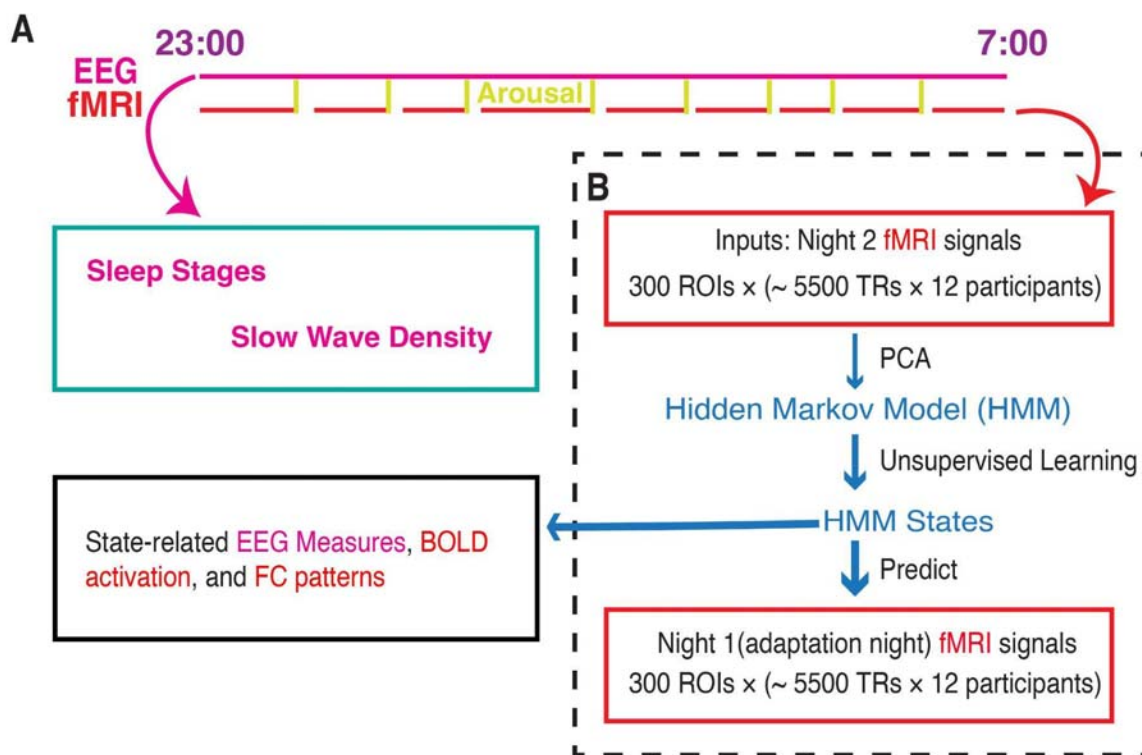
A

23:00

7:00

EEG
fMRI

Arousal

Sleep Stages

Slow Wave Density

B

Inputs: Night 2 fMRI signals
300 ROIs × (~ 5500 TRs × 12 participants)

PCA

Hidden Markov Model (HMM)

Unsupervised Learning

HMM States

State-related EEG Measures, BOLD activation, and FC patterns

Predict

Night 1(adaptation night) fMRI signals
300 ROIs × (~ 5500 TRs × 12 participants)